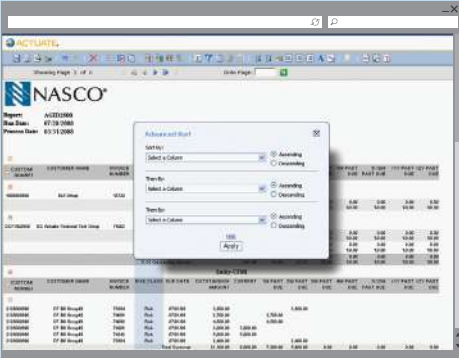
ACTUATE

Showing Page 1 of 4

Goto Page:

NASCO

Report: AGED2080
Run Date: 07/18/2080
Process Date: 03/31/2080

Advanced Sort

Sort by:
Select a Column
Ascending
Descending

Then By:
Select a Column
Ascending
Descending

Then By:
Select a Column
Ascending
Descending

Apply

CUSTOMER NAME

INVOICE NUMBER

Bell Group

DCG Reliable Financial Test Group

CUSTOMER NAME

INVOICE NUMBER

Entity: CTMS

CF BR Group#1

CF BR Group#1

CF BR Group#1

CF BR Group#1

CF BR Group#1

CF BR Group#1

Total Customer